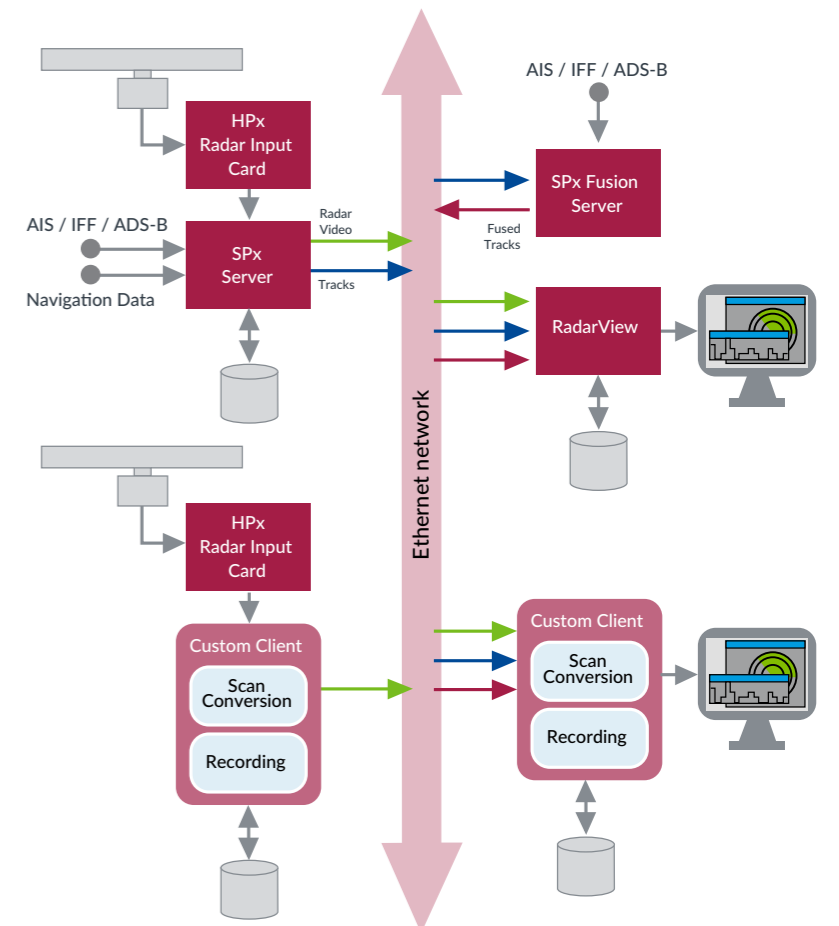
HPx Radar Input Card

AIS / IFF / ADS-B

Navigation Data

SPx Server

Radar Video

Tracks

HPx Radar Input Card

Custom Client

Scan Conversion

Recording

Ethernet network

AIS / IFF / ADS-B

SPx Fusion Server

Fused Tracks

RadarView

Custom Client

Scan Conversion

Recording